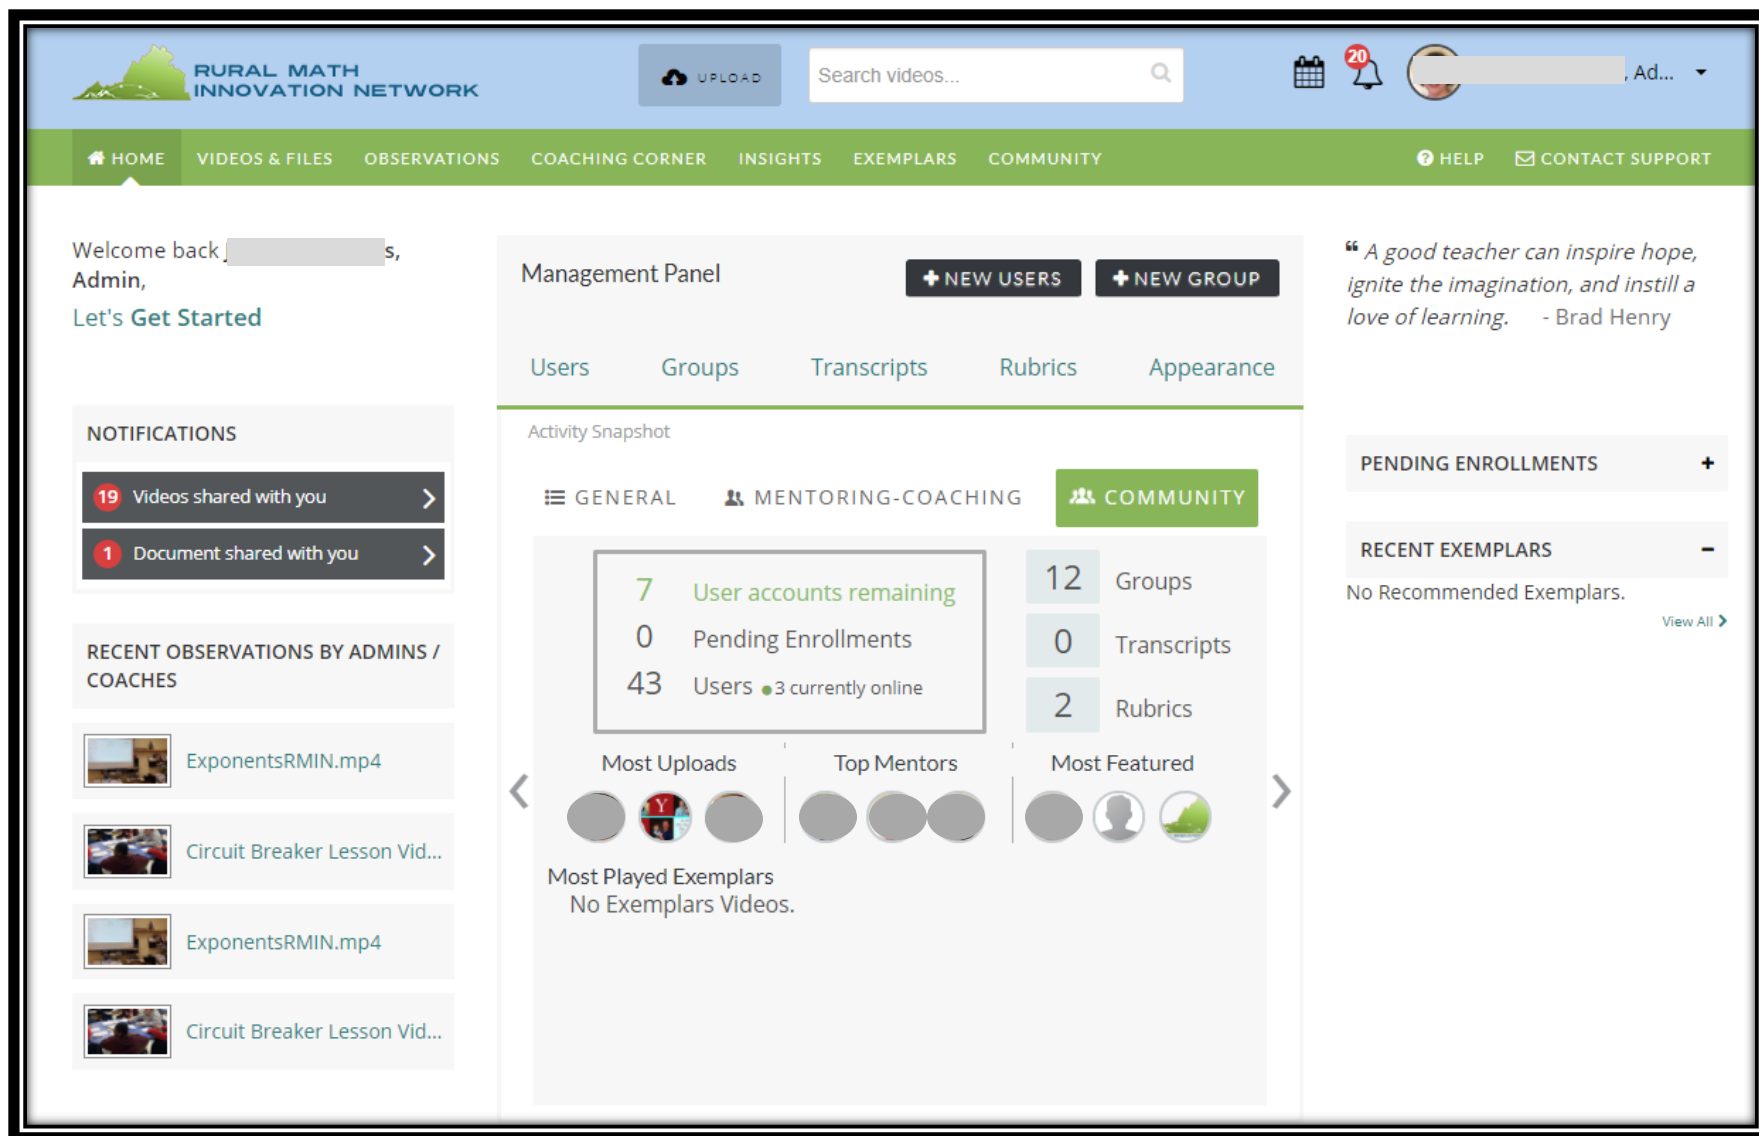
RURAL MATH INNOVATION NETWORK

UPLOAD

Search videos...

20

, Ad...

HOME VIDEOS & FILES OBSERVATIONS COACHING CORNER INSIGHTS EXEMPLARS COMMUNITY HELP CONTACT SUPPORT

Welcome back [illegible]s, Admin,

Let's Get Started

Management Panel

NEW USERS NEW GROUP

Users Groups Transcripts Rubrics Appearance

" A good teacher can inspire hope, ignite the imagination, and instill a love of learning. - Brad Henry

NOTIFICATIONS

19 Videos shared with you

1 Document shared with you

Activity Snapshot

GENERAL MENTORING-COACHING COMMUNITY

PENDING ENROLLMENTS +

RECENT EXEMPLARS -

No Recommended Exemplars.

View All

7 User accounts remaining

0 Pending Enrollments

43 Users 3 currently online

12 Groups

0 Transcripts

2 Rubrics

RECENT OBSERVATIONS BY ADMINS / COACHES

ExponentsRMIN.mp4

Circuit Breaker Lesson Vid...

ExponentsRMIN.mp4

Circuit Breaker Lesson Vid...

Most Uploads Top Mentors Most Featured

Most Played Exemplars

No Exemplars Videos.